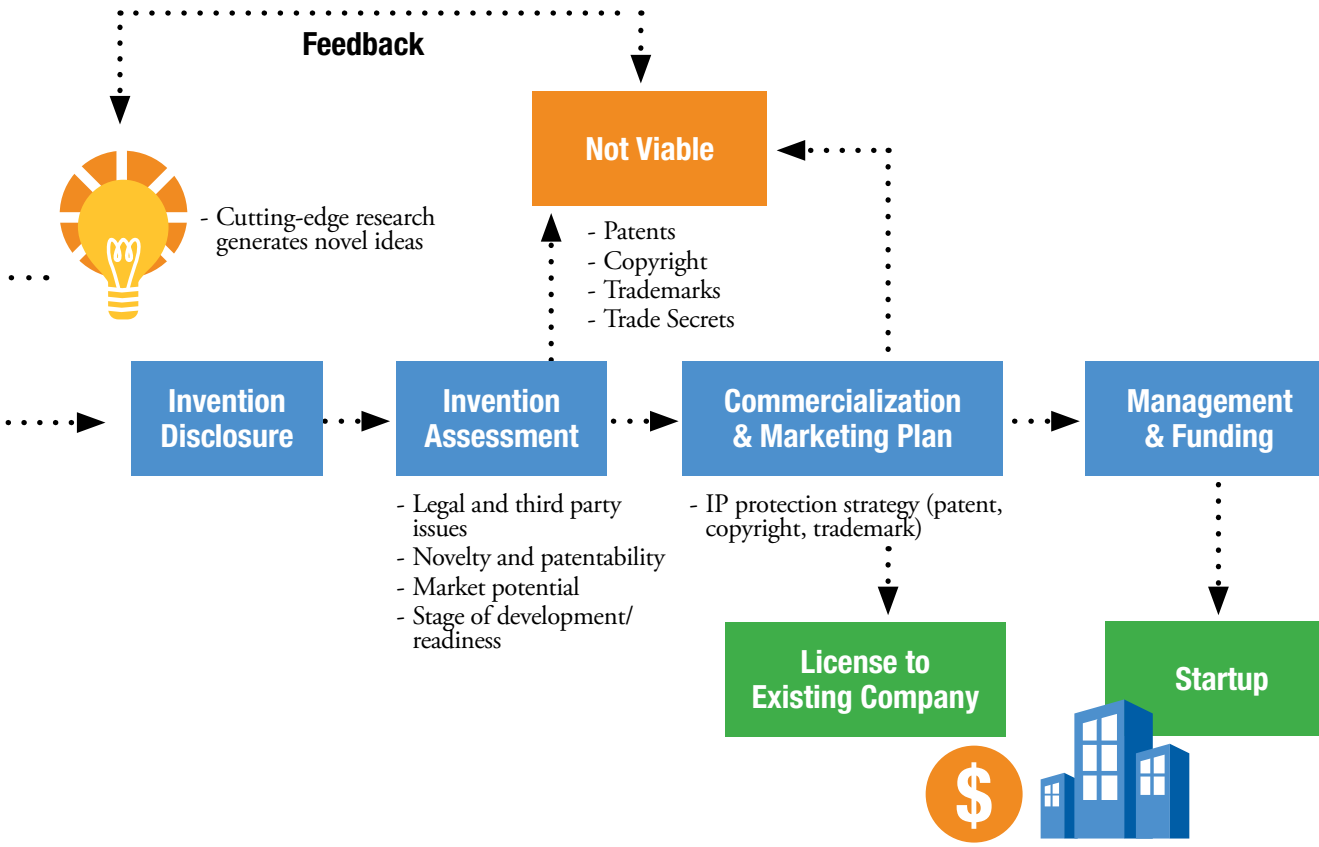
Feedback

Not Viable

- Cutting-edge research generates novel ideas

- Patents
- Copyright
- Trademarks
- Trade Secrets

Invention Disclosure

Invention Assessment

Commercialization & Marketing Plan

Management & Funding

- Legal and third party issues
- Novelty and patentability
- Market potential
- Stage of development/ readiness

- IP protection strategy (patent, copyright, trademark)

License to Existing Company

Startup

$